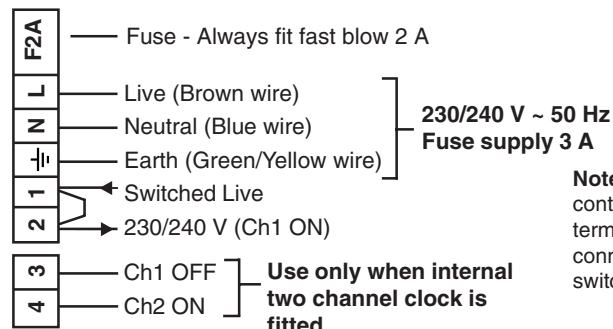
F2A
Fuse - Always fit fast blow 2 A

L
Live (Brown wire)
N
Neutral (Blue wire)
⏚
Earth (Green/Yellow wire)

230/240 V ~ 50 Hz
Fuse supply 3 A

1
Switched Live
2
230/240 V (Ch1 ON)

3
Ch1 OFF
4
Ch2 ON

Use only when internal two channel clock is fitted

Note
cont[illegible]
term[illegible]
conn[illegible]
switc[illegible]